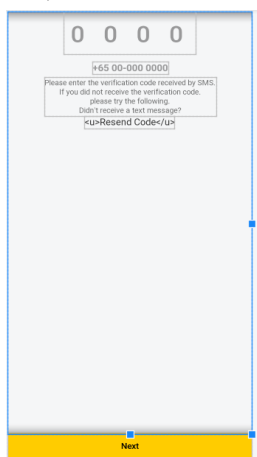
0 0 0 0

+65 00-000 0000

Please enter the verification code received by SMS.
If you did not receive the verification code,
please try the following.
Didn't receive a text message?

<u>Resend Code</u>

Next